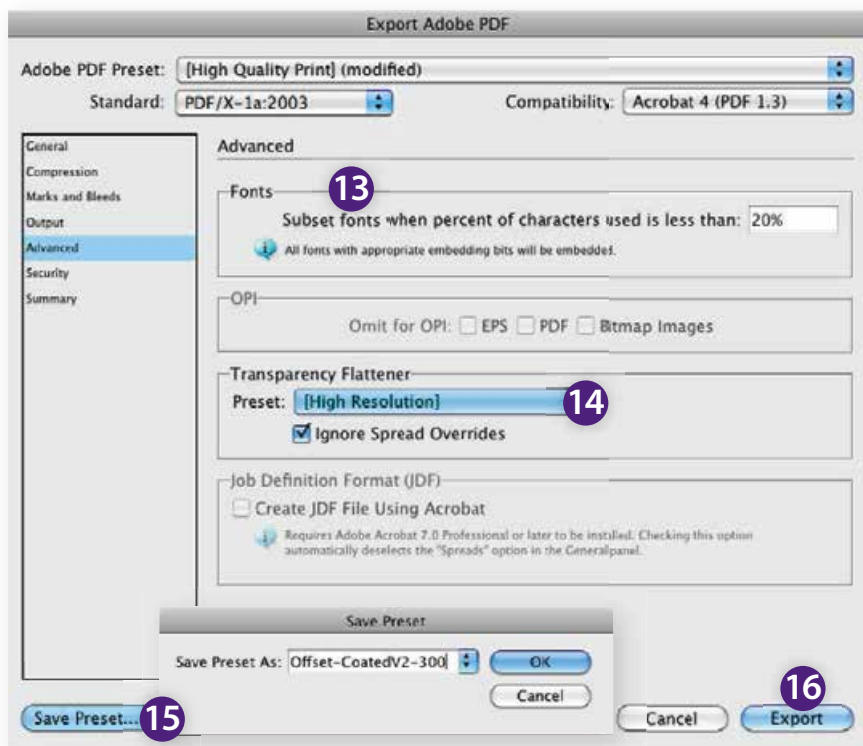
Export Adobe PDF

Adobe PDF Preset: [High Quality Print] (modified)

Standard: PDF/X-1a:2003

Compatibility: Acrobat 4 (PDF 1.3)

General
Compression
Marks and Bleeds
Output
Advanced
Security
Summary

Advanced

Fonts

13

Subset fonts when percent of characters used is less than: 20%

All fonts with appropriate embedding bits will be embedded.

OPI

Omit for OPI: EPS PDF Bitmap Images

Transparency Flattener

Preset: [High Resolution]

14

Ignore Spread Overrides

Job Definition Format (JDF)

Create JDF File Using Acrobat

Requires Adobe Acrobat 7.0 Professional or later to be installed. Checking this option automatically deselects the "Spreads" option in the Generalpanel.

Save Preset

Save Preset As: Offset-CoatedV2-300

OK

Cancel

Save Preset...

15

Cancel

16

Export